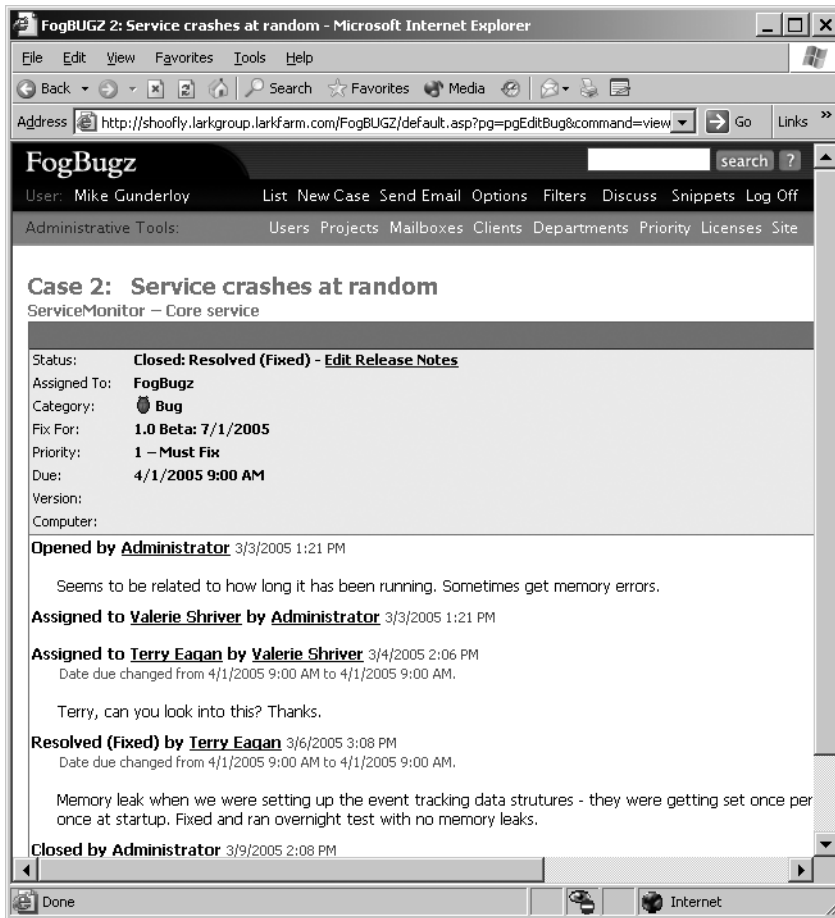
FogBUGZ 2: Service crashes at random - Microsoft Internet Explorer

File Edit View Favorites Tools Help

Back Search Favorites Media

Address http://shoofly.larkgroup.larkfarm.com/FogBUGZ/default.asp?pg=pgEditBug&command=view Go Links

FogBugz search ?

User: Mike Gunderloy List New Case Send Email Options Filters Discuss Snippets Log Off

Administrative Tools: Users Projects Mailboxes Clients Departments Priority Licenses Site

Case 2: Service crashes at random
ServiceMonitor – Core service

| | |
|---|---|
| Status: | Closed: Resolved (Fixed) - Edit Release Notes |
| Assigned To: | FogBugz |
| Category: | Bug |
| Fix For: | 1.0 Beta: 7/1/2005 |
| Priority: | 1 – Must Fix |
| Due: | 4/1/2005 9:00 AM |
| Version: | |
| Computer: | |

Opened by Administrator 3/3/2005 1:21 PM

Seems to be related to how long it has been running. Sometimes get memory errors.

Assigned to Valerie Shriver by Administrator 3/3/2005 1:21 PM

Assigned to Terry Eagan by Valerie Shriver 3/4/2005 2:06 PM
Date due changed from 4/1/2005 9:00 AM to 4/1/2005 9:00 AM.

Terry, can you look into this? Thanks.

Resolved (Fixed) by Terry Eagan 3/6/2005 3:08 PM
Date due changed from 4/1/2005 9:00 AM to 4/1/2005 9:00 AM.

Memory leak when we were setting up the event tracking data strutures - they were getting set once per once at startup. Fixed and ran overnight test with no memory leaks.

Closed by Administrator 3/9/2005 2:08 PM

Done Internet